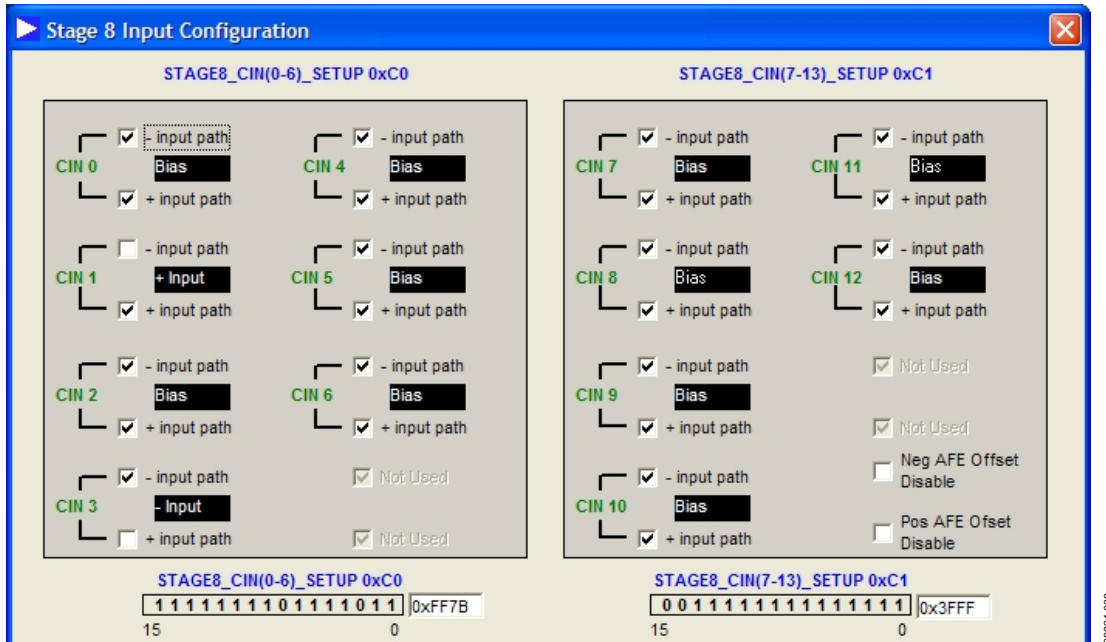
Stage 8 Input Configuration

STAGE8_CIN(0-6)_SETUP 0xC0

CIN 0
- input path
Bias
+ input path

CIN 4
- input path
Bias
+ input path

CIN 1
- input path
+ Input
+ input path

CIN 5
- input path
Bias
+ input path

CIN 2
- input path
Bias
+ input path

CIN 6
- input path
Bias
+ input path

CIN 3
- input path
- Input
+ input path

Not Used
Not Used

STAGE8_CIN(7-13)_SETUP 0xC1

CIN 7
- input path
Bias
+ input path

CIN 11
- input path
Bias
+ input path

CIN 8
- input path
Bias
+ input path

CIN 12
- input path
Bias
+ input path

CIN 9
- input path
Bias
+ input path

Not Used
Not Used

CIN 10
- input path
Bias
+ input path

Neg AFE Offset Disable
Pos AFE Ofset Disable

STAGE8_CIN(0-6)_SETUP 0xC0
1111111101111011 0xFF7B
15 0

STAGE8_CIN(7-13)_SETUP 0xC1
0011111111111111 0x3FFF
15 0